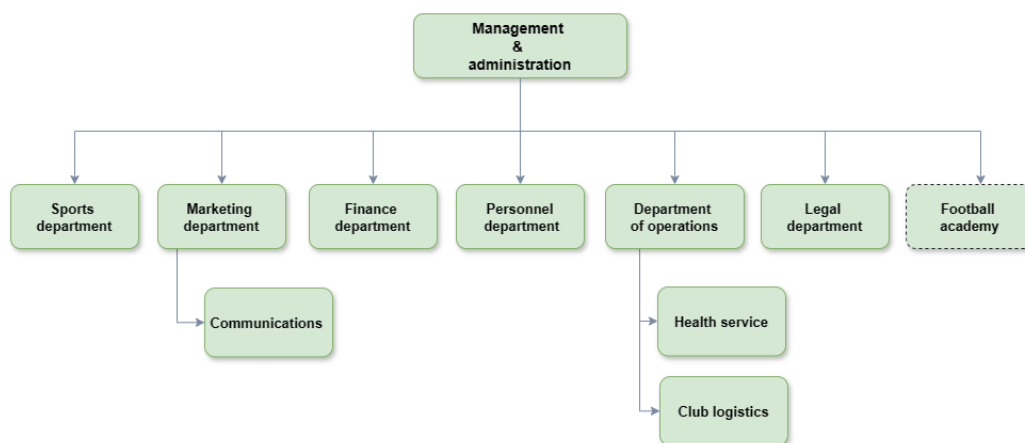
Management
&
administration

Sports department

Marketing department

Communications

Finance department

Personnel department

Department of operations

Health service

Club logistics

Legal department

Football academy